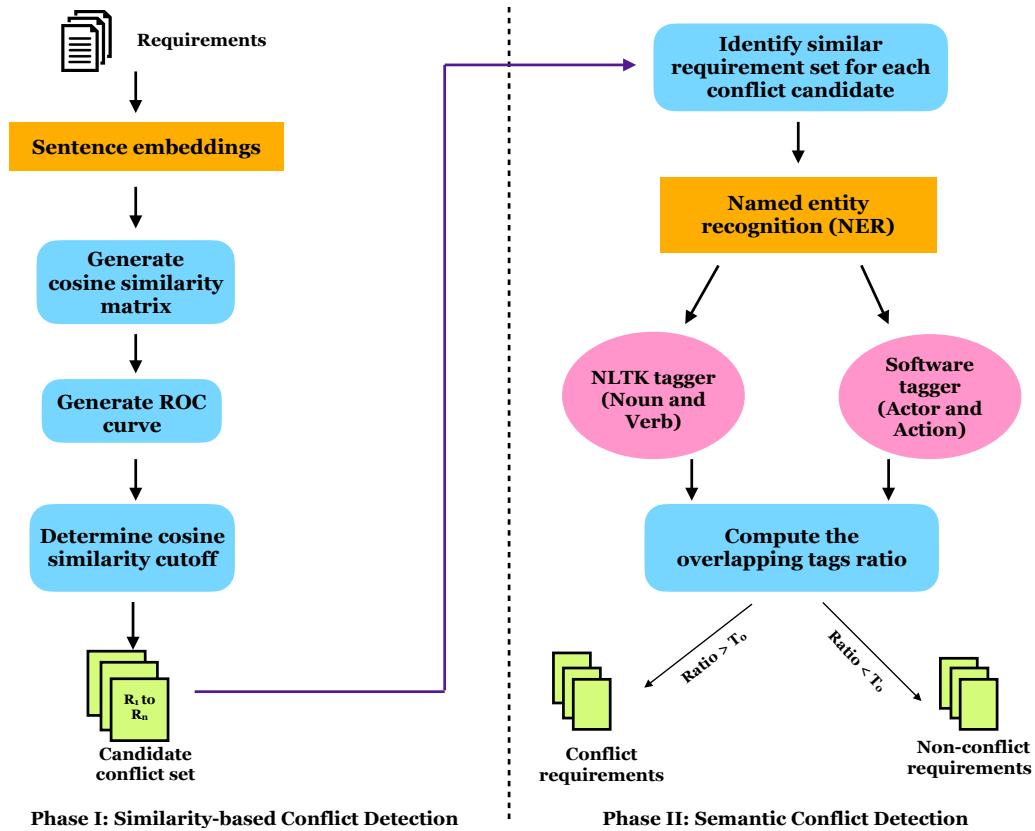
Requirements

Sentence embeddings

Generate cosine similarity matrix

Generate ROC curve

Determine cosine similarity cutoff

$R_1$ to $R_n$

Candidate conflict set

Phase I: Similarity-based Conflict Detection

Identify similar requirement set for each conflict candidate

Named entity recognition (NER)

NLTK tagger (Noun and Verb)

Software tagger (Actor and Action)

Compute the overlapping tags ratio

Ratio > $T_o$

Ratio < $T_o$

Conflict requirements

Non-conflict requirements

Phase II: Semantic Conflict Detection